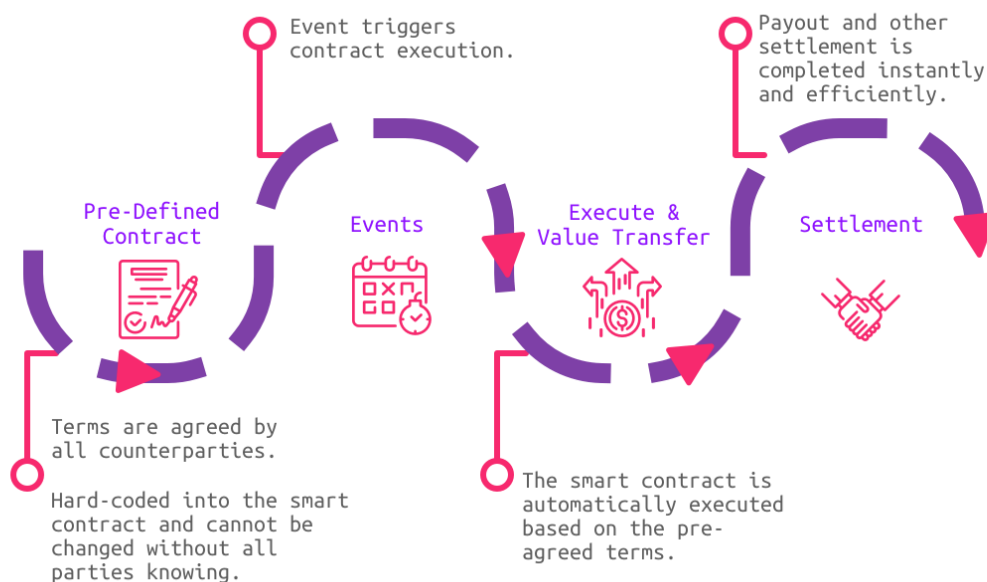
Event triggers contract execution.

Payout and other settlement is completed instantly and efficiently.

Pre-Defined Contract

Events

Execute & Value Transfer

Settlement

Terms are agreed by all counterparties.

Hard-coded into the smart contract and cannot be changed without all parties knowing.

The smart contract is automatically executed based on the pre-agreed terms.